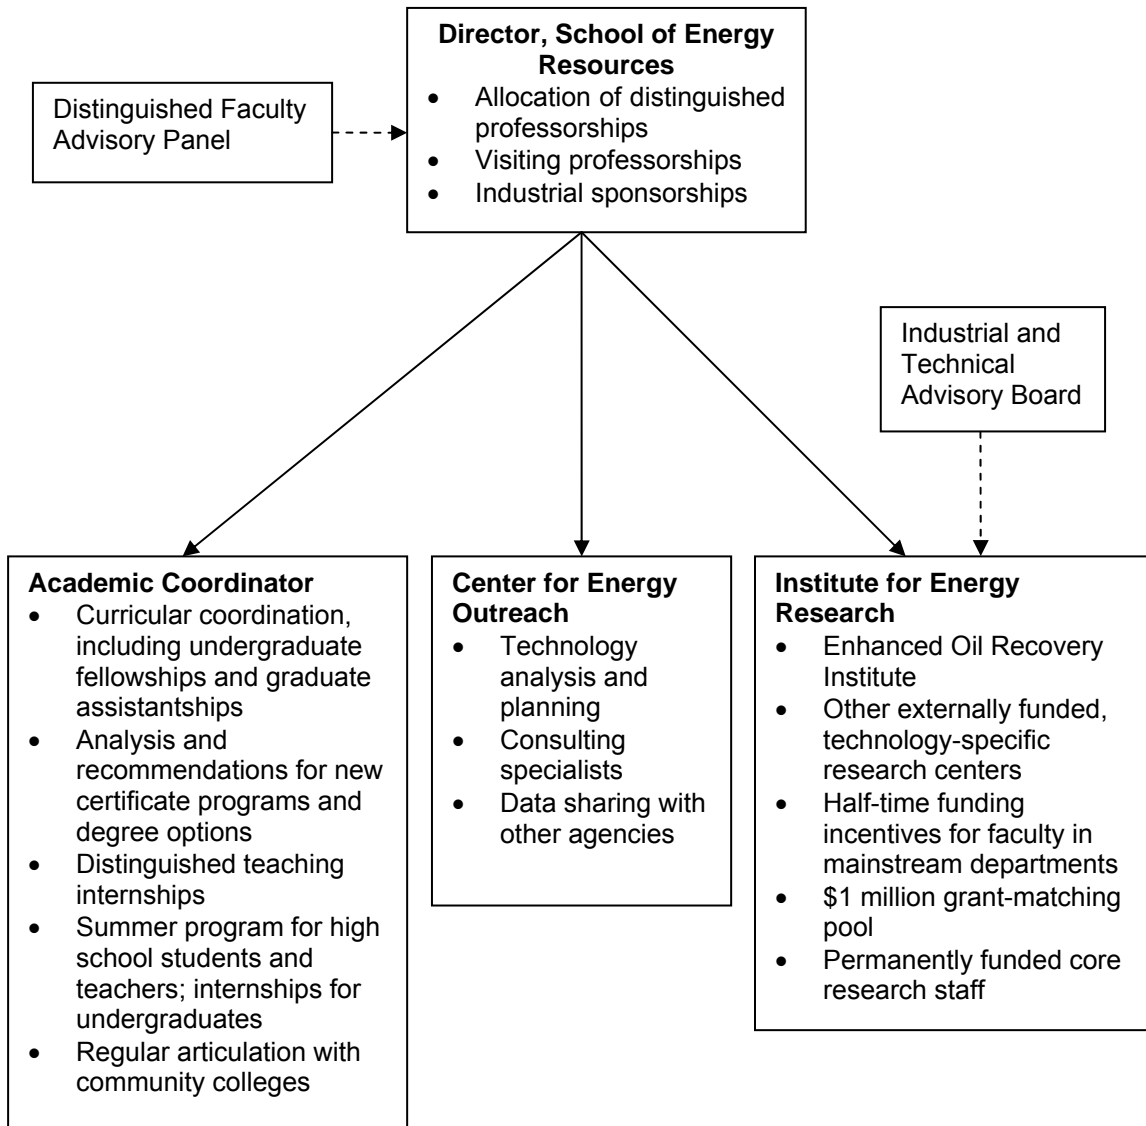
Director, School of Energy Resources
- Allocation of distinguished professorships
- Visiting professorships
- Industrial sponsorships

Distinguished Faculty Advisory Panel

Industrial and Technical Advisory Board

Academic Coordinator
- Curricular coordination, including undergraduate fellowships and graduate assistantships
- Analysis and recommendations for new certificate programs and degree options
- Distinguished teaching internships
- Summer program for high school students and teachers; internships for undergraduates
- Regular articulation with community colleges

Center for Energy Outreach
- Technology analysis and planning
- Consulting specialists
- Data sharing with other agencies

Institute for Energy Research
- Enhanced Oil Recovery Institute
- Other externally funded, technology-specific research centers
- Half-time funding incentives for faculty in mainstream departments
- \$1 million grant-matching pool
- Permanently funded core research staff